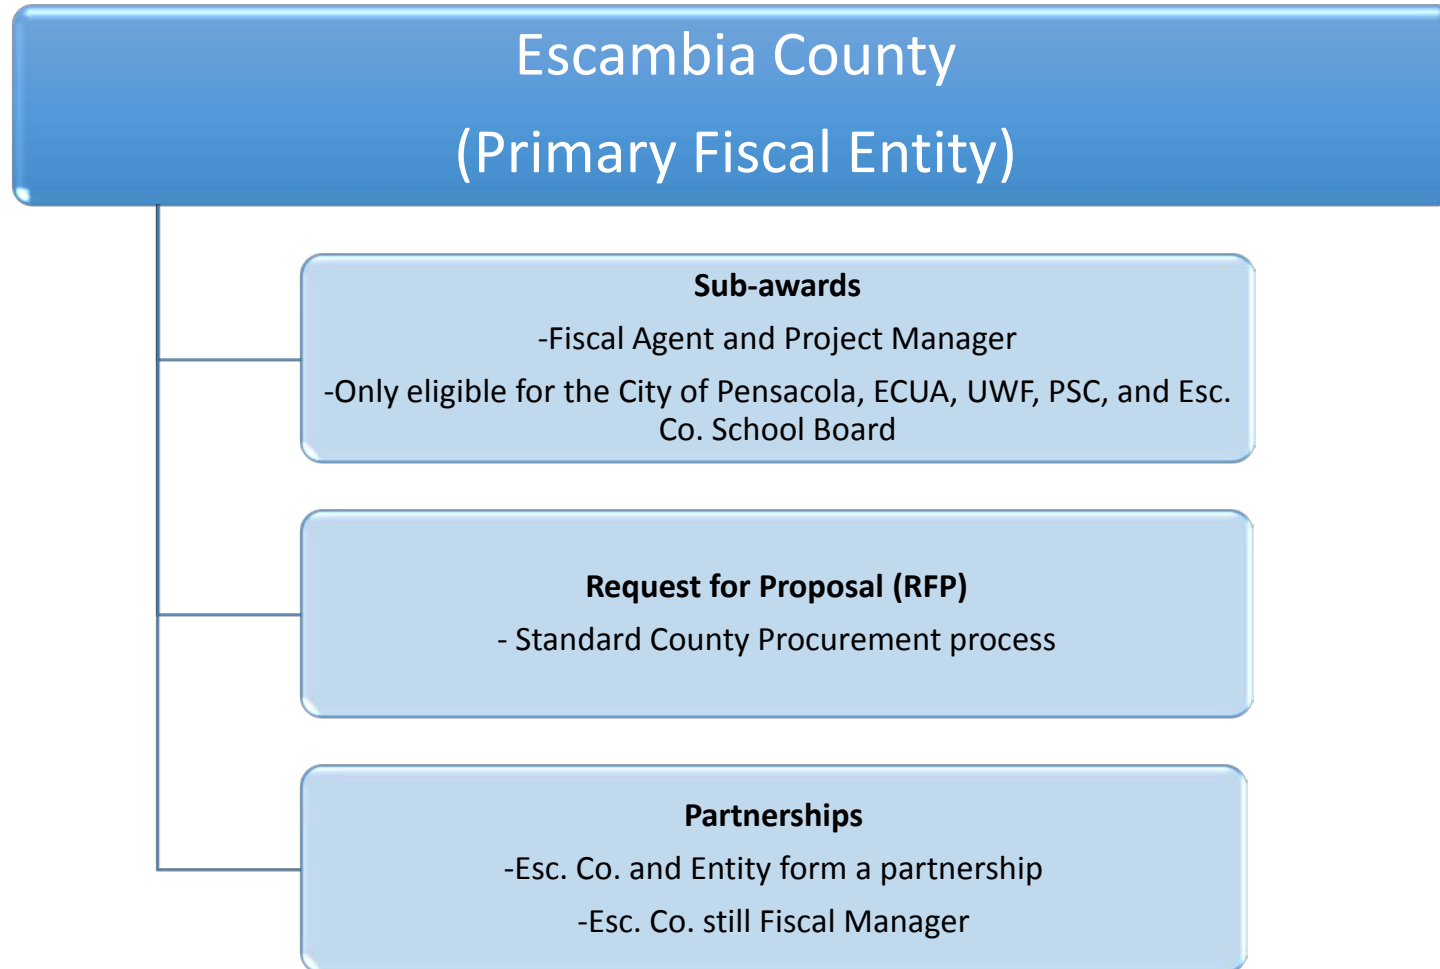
Escambia County
(Primary Fiscal Entity)

**Sub-awards**
-Fiscal Agent and Project Manager
-Only eligible for the City of Pensacola, ECUA, UWF, PSC, and Esc. Co. School Board

**Request for Proposal (RFP)**
- Standard County Procurement process

**Partnerships**
-Esc. Co. and Entity form a partnership
-Esc. Co. still Fiscal Manager